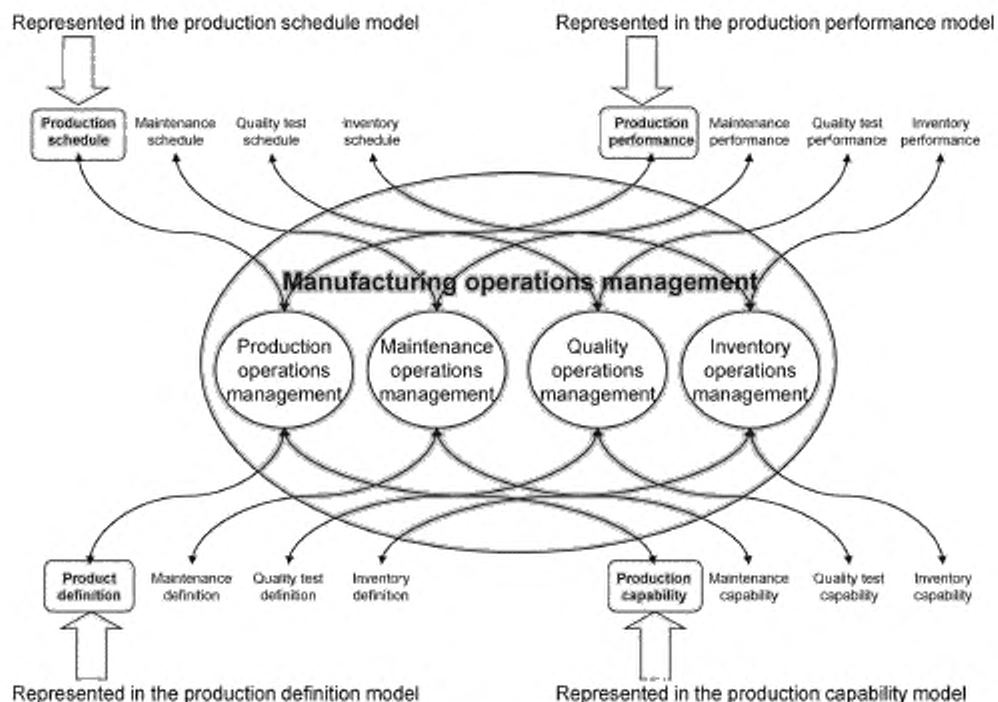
Represented in the production schedule model

Represented in the production performance model

Production schedule

Maintenance schedule

Quality test schedule

Inventory schedule

Production performance

Maintenance performance

Quality test performance

Inventory performance

Manufacturing operations management

Production operations management

Maintenance operations management

Quality operations management

Inventory operations management

Product definition

Maintenance definition

Quality test definition

Inventory definition

Production capability

Maintenance capability

Quality test capability

Inventory capability

Represented in the production definition model

Represented in the production capability model